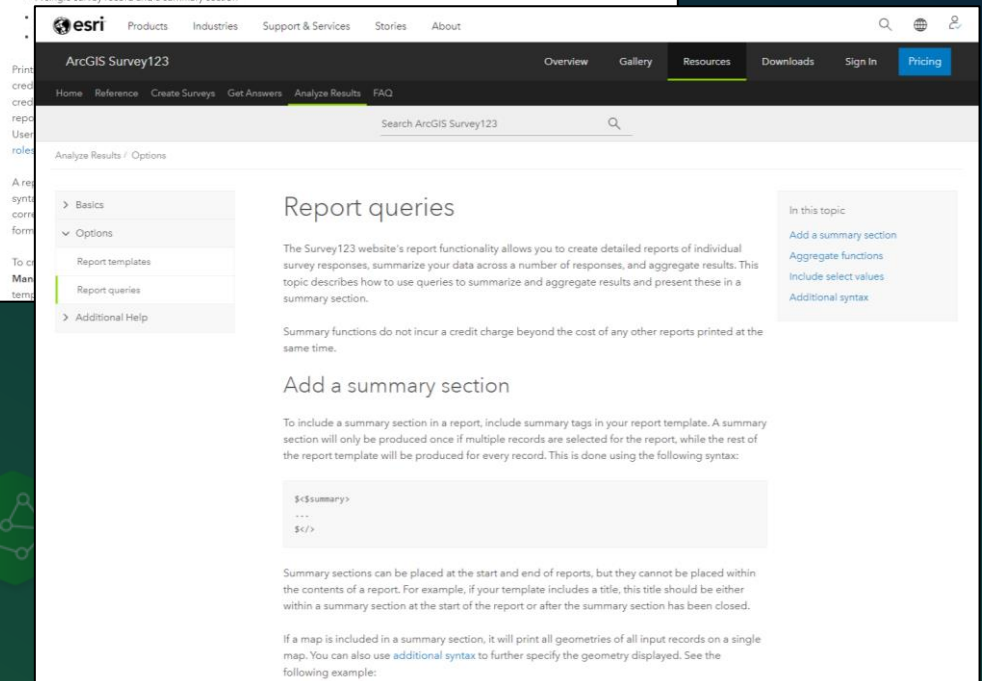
esri Products Industries Support & Services Stories About

ArcGIS Survey123 Overview Gallery Resources Downloads Sign In Pricing

Home Reference Create Surveys Get Answers Analyze Results FAQ

Search ArcGIS Survey123

Analyze Results / Options

> Basics
∨ Options
Report templates
Report queries
> Additional Help

# Report queries

The Survey123 website's report functionality allows you to create detailed reports of individual survey responses, summarize your data across a number of responses, and aggregate results. This topic describes how to use queries to summarize and aggregate results and present these in a summary section.

Summary functions do not incur a credit charge beyond the cost of any other reports printed at the same time.

## Add a summary section

To include a summary section in a report, include summary tags in your report template. A summary section will only be produced once if multiple records are selected for the report, while the rest of the report template will be produced for every record. This is done using the following syntax:

```
${$summary}
---
${/}
```

Summary sections can be placed at the start and end of reports, but they cannot be placed within the contents of a report. For example, if your template includes a title, this title should be either within a summary section at the start of the report or after the summary section has been closed.

If a map is included in a summary section, it will print all geometries of all input records on a single map. You can also use additional syntax to further specify the geometry displayed. See the following example:

In this topic
Add a summary section
Aggregate functions
Include select values
Additional syntax

Print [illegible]
cred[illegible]
cred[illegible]
repo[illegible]
User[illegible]
roles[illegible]

A rep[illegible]
synta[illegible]
corre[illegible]
form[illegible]

To cr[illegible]
Man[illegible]
temp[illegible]